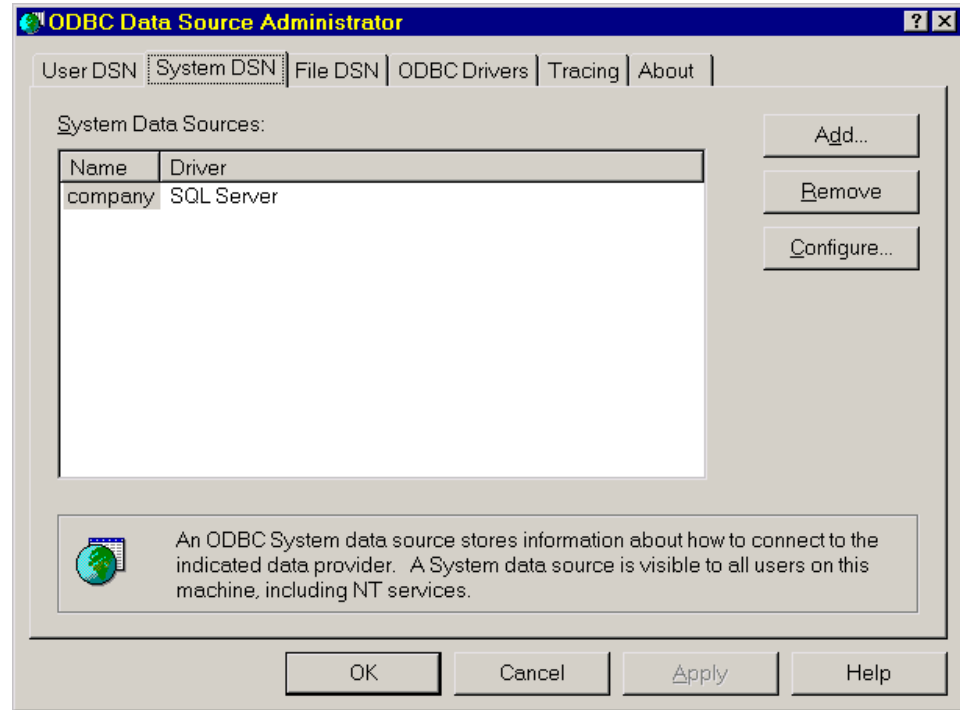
ODBC Data Source Administrator

? X

User DSN | System DSN | File DSN | ODBC Drivers | Tracing | About

System Data Sources:

| Name | Driver |
|---|---|
| company | SQL Server |

Add...

Remove

Configure...

An ODBC System data source stores information about how to connect to the indicated data provider. A System data source is visible to all users on this machine, including NT services.

OK

Cancel

Apply

Help